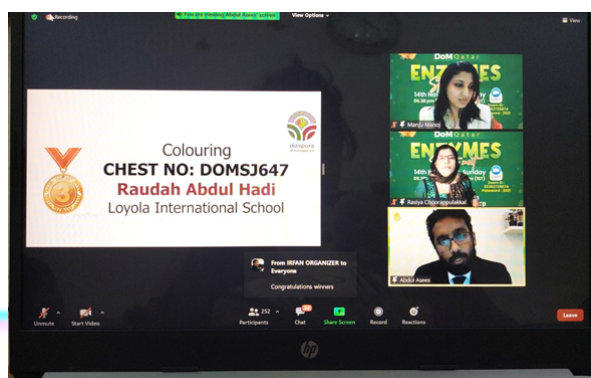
Recording

You are viewing Abdul Azeez's screen

View Options

View

Colouring

CHEST NO: DOMSJ647

Raudah Abdul Hadi

Loyola International School

diaspora of malappuram

3

DoM Qatar

ENZYMES

Manju Manoj

DoM Qatar

ENZYMES

Rasiya Chipparappulakkal

Abdul Azeez

From IRFAN ORGANIZER to Everyone

Congratulations winners

Unmute

Start Video

212

Participants

Chat

Share Screen

Record

Reactions

Leave

hp